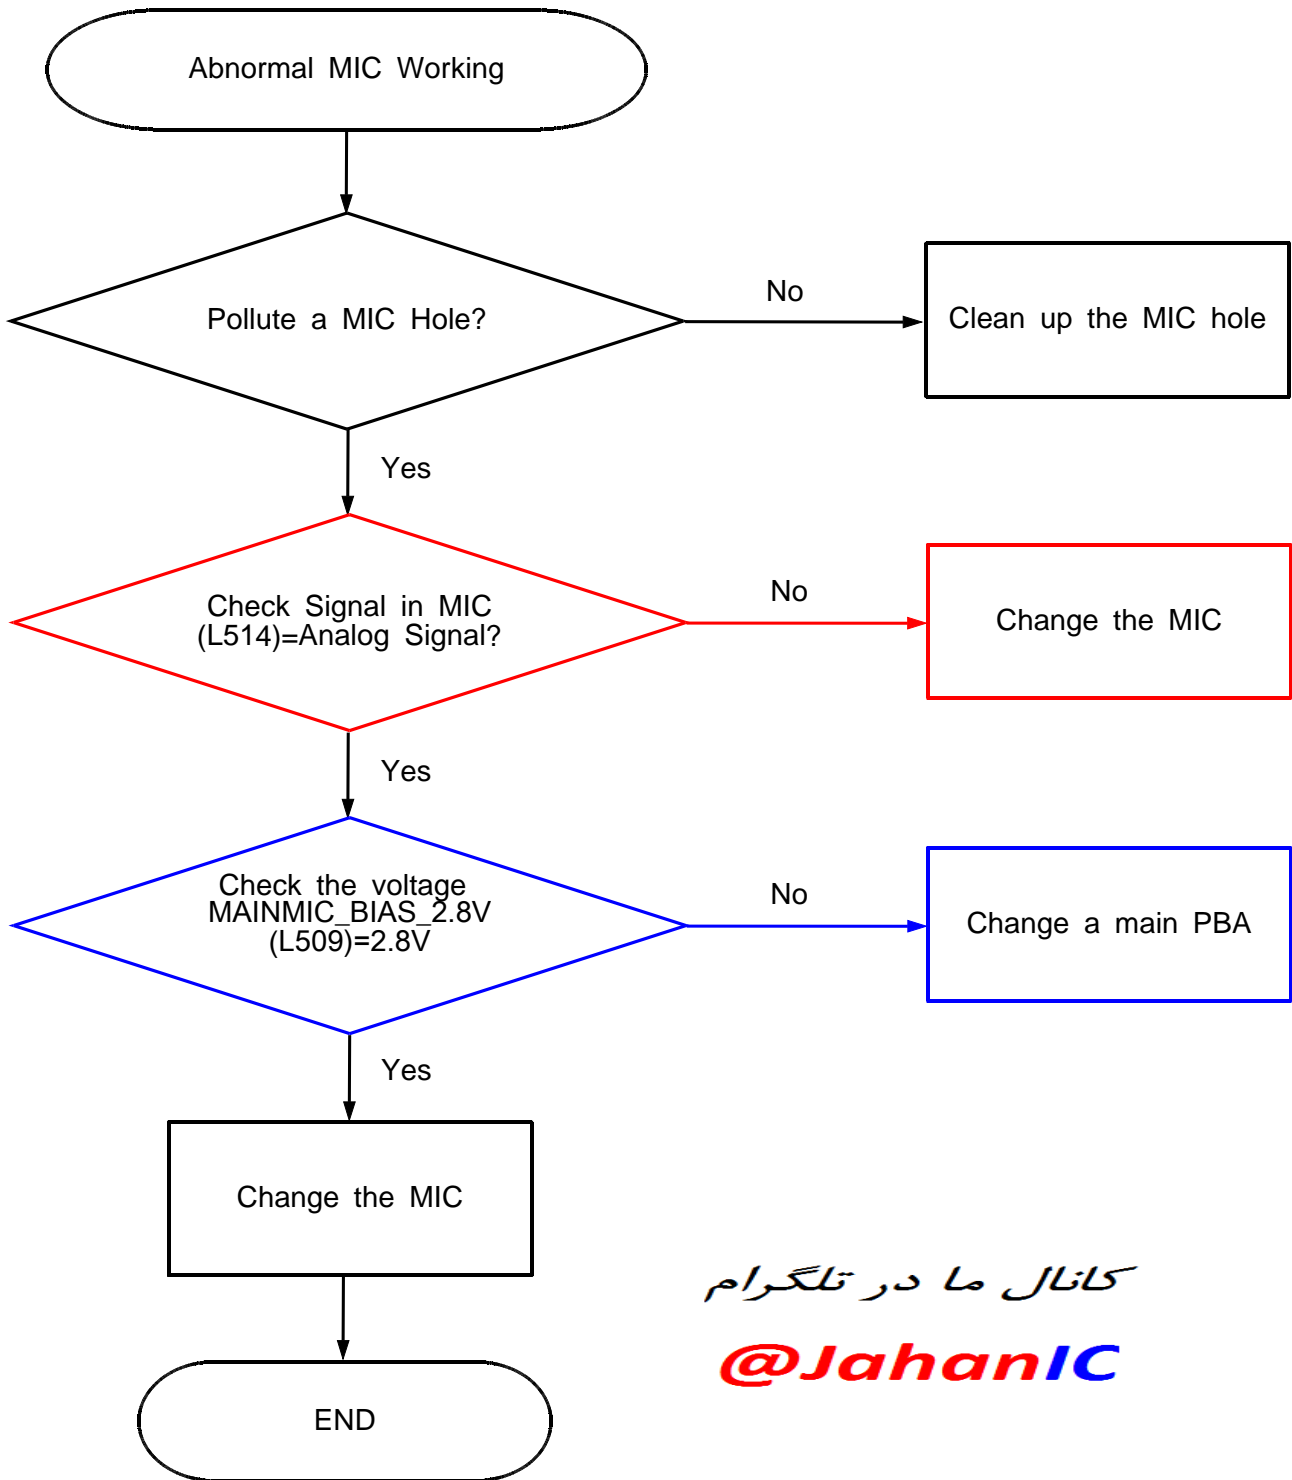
Abnormal MIC Working

Pollute a MIC Hole?

No

Clean up the MIC hole

Yes

Check Signal in MIC (L514)=Analog Signal?

No

Change the MIC

Yes

Check the voltage MAINMIC_BIAS_2.8V (L509)=2.8V

No

Change a main PBA

Yes

Change the MIC

END

کانال ما در تلگرام

@JahanIC